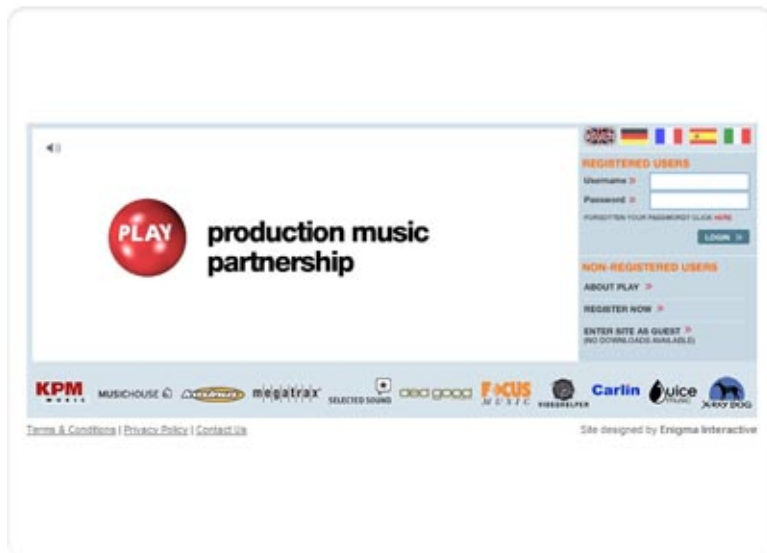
PLAY

production music partnership

REGISTERED USERS

Username »

Password »

FORGOTTEN YOUR PASSWORD? CLICK HERE

LOGIN »

NON-REGISTERED USERS

ABOUT PLAY »

REGISTER NOW »

ENTER SITE AS GUEST »
(NO DOWNLOADS AVAILABLE)

KPM MUSIC

MUSICHOUSE

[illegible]

megatrax

SELECTED SOUND

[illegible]

FOCUS MUSIC

VIDEOHELPER

Carlin

Juice Music

X-RAY DOG

Terms & Conditions | Privacy Policy | Contact Us

Site designed by Enigma Interactive